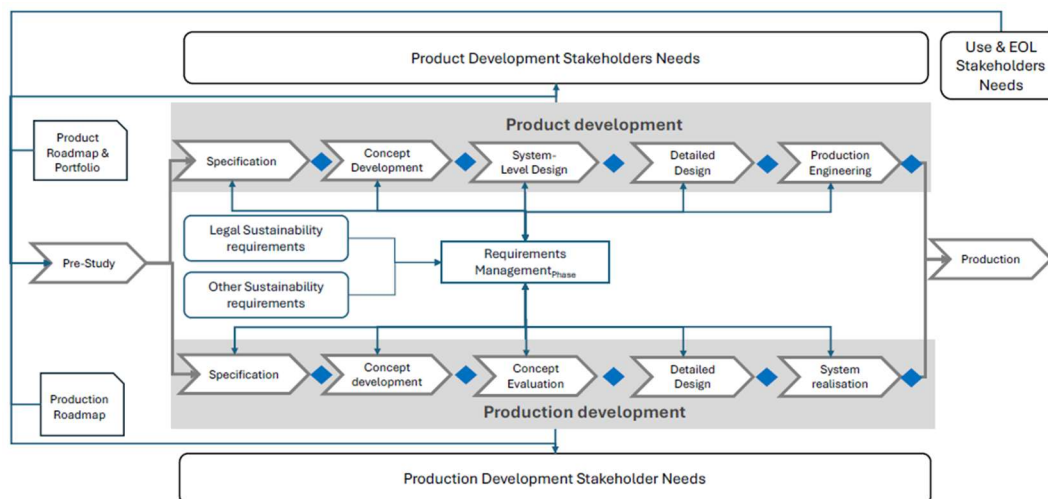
Product Development Stakeholders Needs

Use & EOL Stakeholders Needs

Product Roadmap & Portfolio

Product development

Specification

Concept Development

System-Level Design

Detailed Design

Production Engineering

Legal Sustainability requirements

Other Sustainability requirements

Requirements Management$_{Phase}$

Pre-Study

Production

Specification

Concept development

Concept Evaluation

Detailed Design

System realisation

Production Roadmap

Production development

Production Development Stakeholder Needs